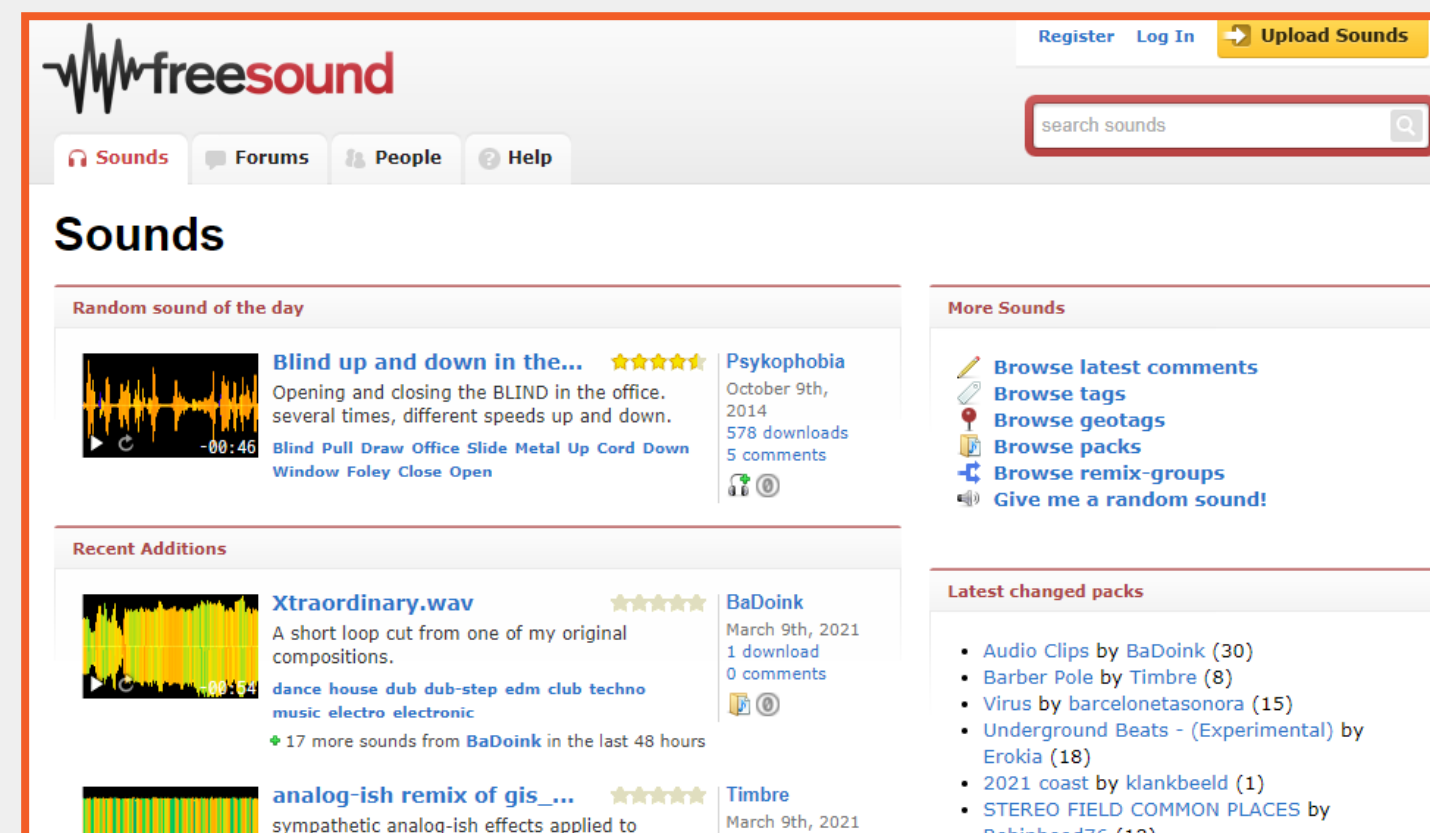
freesound

Register Log In Upload Sounds

search sounds

Sounds Forums People Help

Sounds

Random sound of the day

-00:46

Blind up and down in the...

Opening and closing the BLIND in the office. several times, different speeds up and down.

Blind Pull Draw Office Slide Metal Up Cord Down Window Foley Close Open

Psykophobia
October 9th, 2014
578 downloads
5 comments

Recent Additions

-00:54

Xtraordinary.wav

A short loop cut from one of my original compositions.

dance house dub dub-step edm club techno music electro electronic

BaDoink
March 9th, 2021
1 download
0 comments

17 more sounds from BaDoink in the last 48 hours

analog-ish remix of gis_...

sympathetic analog-ish effects applied to

Timbre
March 9th, 2021

More Sounds

Browse latest comments
Browse tags
Browse geotags
Browse packs
Browse remix-groups
Give me a random sound!

Latest changed packs

- Audio Clips by BaDoink (30)
- Barber Pole by Timbre (8)
- Virus by barcelonetasonora (15)
- Underground Beats - (Experimental) by Erokia (18)
- 2021 coast by klankbeeld (1)
- STEREO FIELD COMMON PLACES by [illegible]